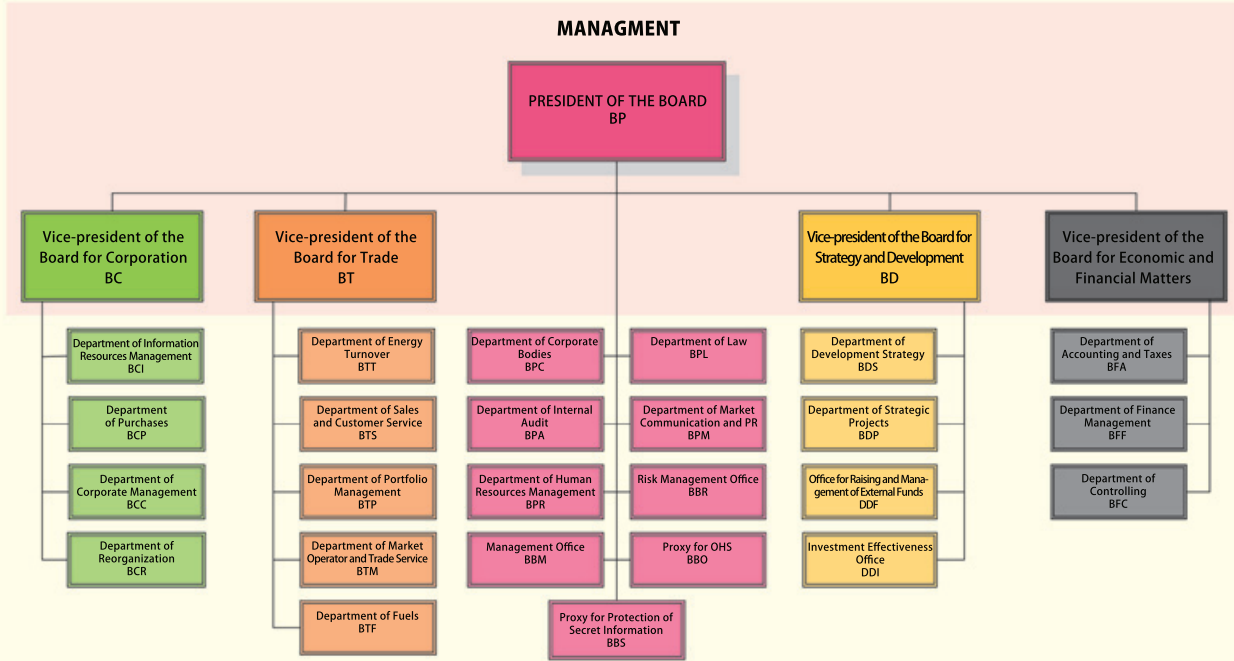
MANAGMENT

PRESIDENT OF THE BOARD
BP

Vice-president of the Board for Corporation
BC

Department of Information Resources Management
BCI

Department of Purchases
BCP

Department of Corporate Management
BCC

Department of Reorganization
BCR

Vice-president of the Board for Trade
BT

Department of Energy Turnover
BTT

Department of Sales and Customer Service
BTS

Department of Portfolio Management
BTP

Department of Market Operator and Trade Service
BTM

Department of Fuels
BTF

Department of Corporate Bodies
BPC

Department of Internal Audit
BPA

Department of Human Resources Management
BPR

Management Office
BBM

Department of Law
BPL

Department of Market Communication and PR
BPM

Risk Management Office
BBR

Proxy for OHS
BBO

Proxy for Protection of Secret Information
BBS

Vice-president of the Board for Strategy and Development
BD

Department of Development Strategy
BDS

Department of Strategic Projects
BDP

Office for Raising and Management of External Funds
DDF

Investment Effectiveness Office
DDI

Vice-president of the Board for Economic and Financial Matters

Department of Accounting and Taxes
BFA

Department of Finance Management
BFF

Department of Controlling
BFC